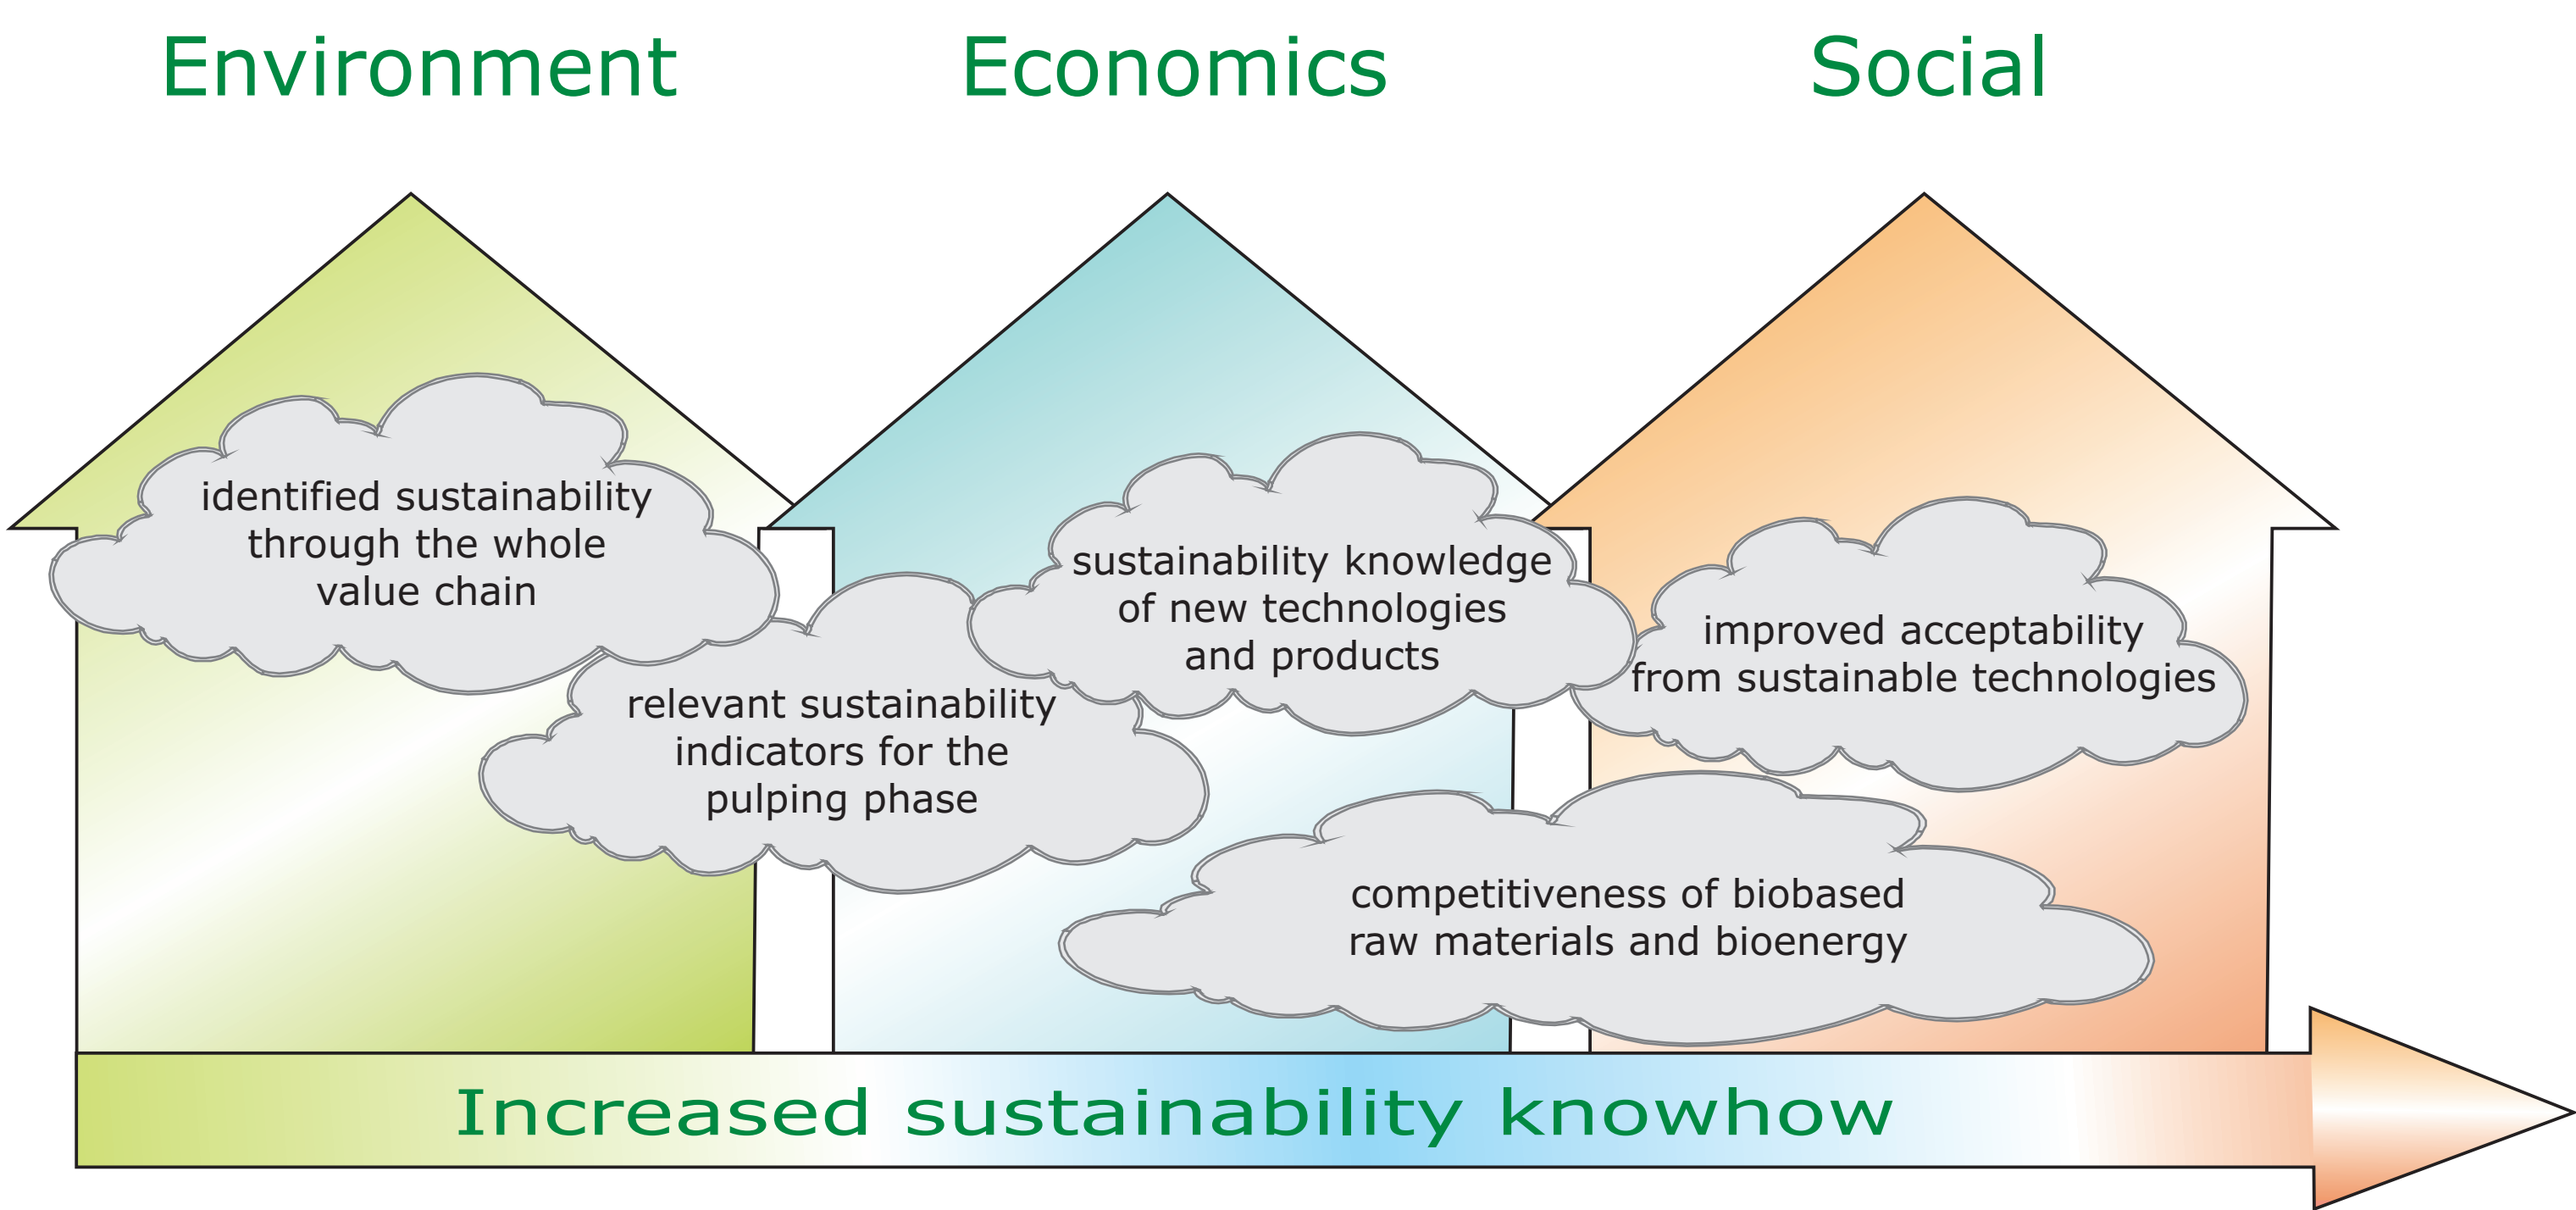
Environment

Economics

Social

identified sustainability through the whole value chain

relevant sustainability indicators for the pulping phase

sustainability knowledge of new technologies and products

improved acceptability from sustainable technologies

competitiveness of biobased raw materials and bioenergy

Increased sustainability knowhow